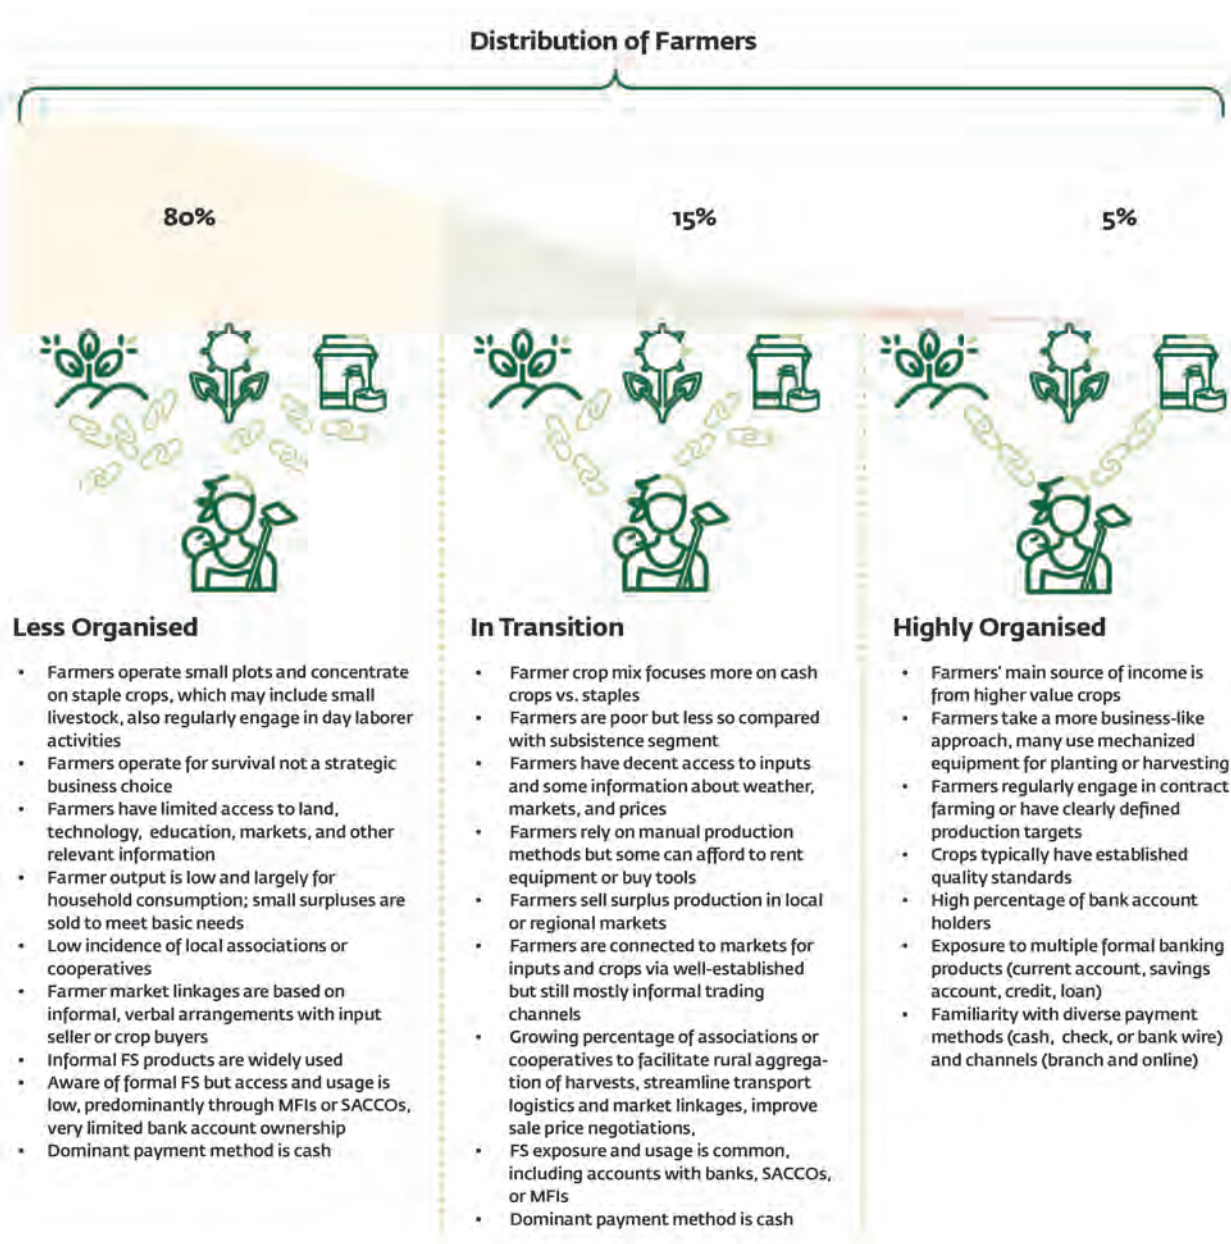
Distribution of Farmers

80%

15%

5%

Less Organised

- Farmers operate small plots and concentrate on staple crops, which may include small livestock, also regularly engage in day laborer activities
- Farmers operate for survival not a strategic business choice
- Farmers have limited access to land, technology, education, markets, and other relevant information
- Farmer output is low and largely for household consumption; small surpluses are sold to meet basic needs
- Low incidence of local associations or cooperatives
- Farmer market linkages are based on informal, verbal arrangements with input seller or crop buyers
- Informal FS products are widely used
- Aware of formal FS but access and usage is low, predominantly through MFIs or SACCOs, very limited bank account ownership
- Dominant payment method is cash

In Transition

- Farmer crop mix focuses more on cash crops vs. staples
- Farmers are poor but less so compared with subsistence segment
- Farmers have decent access to inputs and some information about weather, markets, and prices
- Farmers rely on manual production methods but some can afford to rent equipment or buy tools
- Farmers sell surplus production in local or regional markets
- Farmers are connected to markets for inputs and crops via well-established but still mostly informal trading channels
- Growing percentage of associations or cooperatives to facilitate rural aggregation of harvests, streamline transport logistics and market linkages, improve sale price negotiations,
- FS exposure and usage is common, including accounts with banks, SACCOs, or MFIs
- Dominant payment method is cash

Highly Organised

- Farmers' main source of income is from higher value crops
- Farmers take a more business-like approach, many use mechanized equipment for planting or harvesting
- Farmers regularly engage in contract farming or have clearly defined production targets
- Crops typically have established quality standards
- High percentage of bank account holders
- Exposure to multiple formal banking products (current account, savings account, credit, loan)
- Familiarity with diverse payment methods (cash, check, or bank wire) and channels (branch and online)